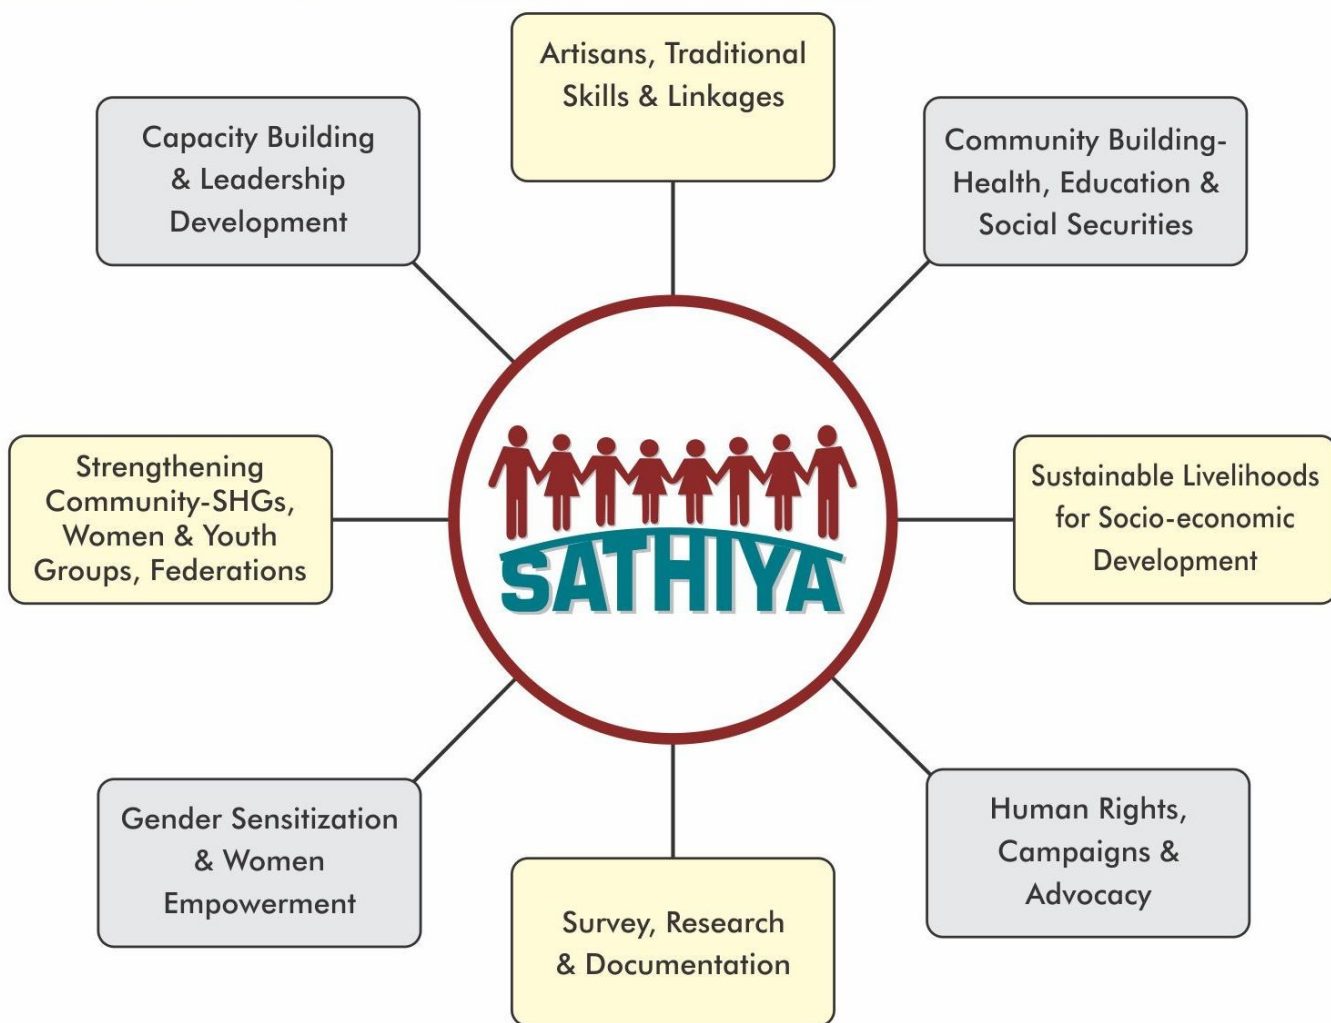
Artisans, Traditional Skills & Linkages

Capacity Building & Leadership Development

Community Building-Health, Education & Social Securities

Strengthening Community-SHGs, Women & Youth Groups, Federations

SATHIYA

Sustainable Livelihoods for Socio-economic Development

Gender Sensitization & Women Empowerment

Human Rights, Campaigns & Advocacy

Survey, Research & Documentation